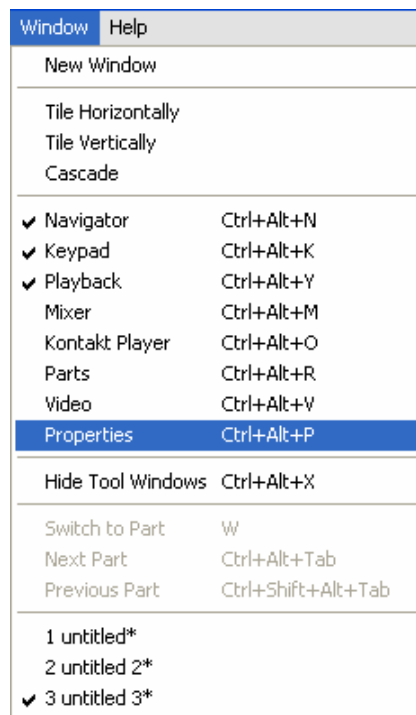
Window Help

New Window

Tile Horizontally
Tile Vertically
Cascade

✔ Navigator Ctrl+Alt+N
✔ Keypad Ctrl+Alt+K
✔ Playback Ctrl+Alt+Y
Mixer Ctrl+Alt+M
Kontakt Player Ctrl+Alt+O
Parts Ctrl+Alt+R
Video Ctrl+Alt+V
Properties Ctrl+Alt+P

Hide Tool Windows Ctrl+Alt+X

Switch to Part W
Next Part Ctrl+Alt+Tab
Previous Part Ctrl+Shift+Alt+Tab

1 untitled*
2 untitled 2*
✔ 3 untitled 3*